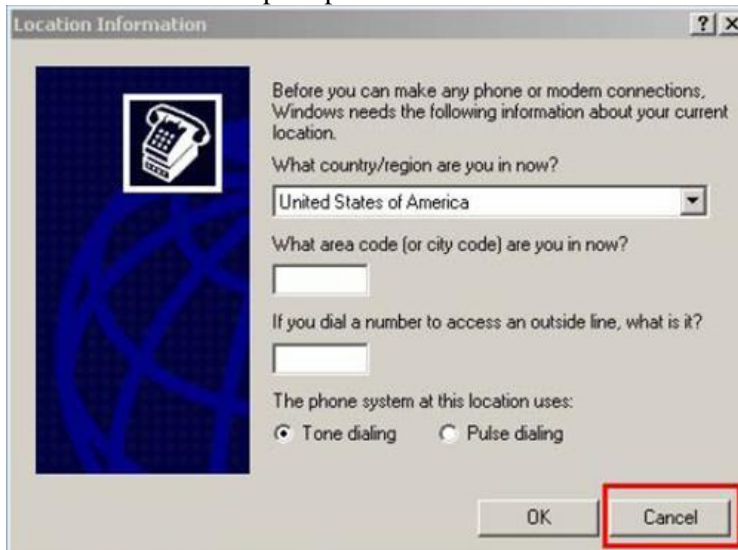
Location Information

?
X

Before you can make any phone or modem connections, Windows needs the following information about your current location.

What country/region are you in now?

United States of America

What area code (or city code) are you in now?

If you dial a number to access an outside line, what is it?

The phone system at this location uses:

Tone dialing
Pulse dialing

OK
Cancel